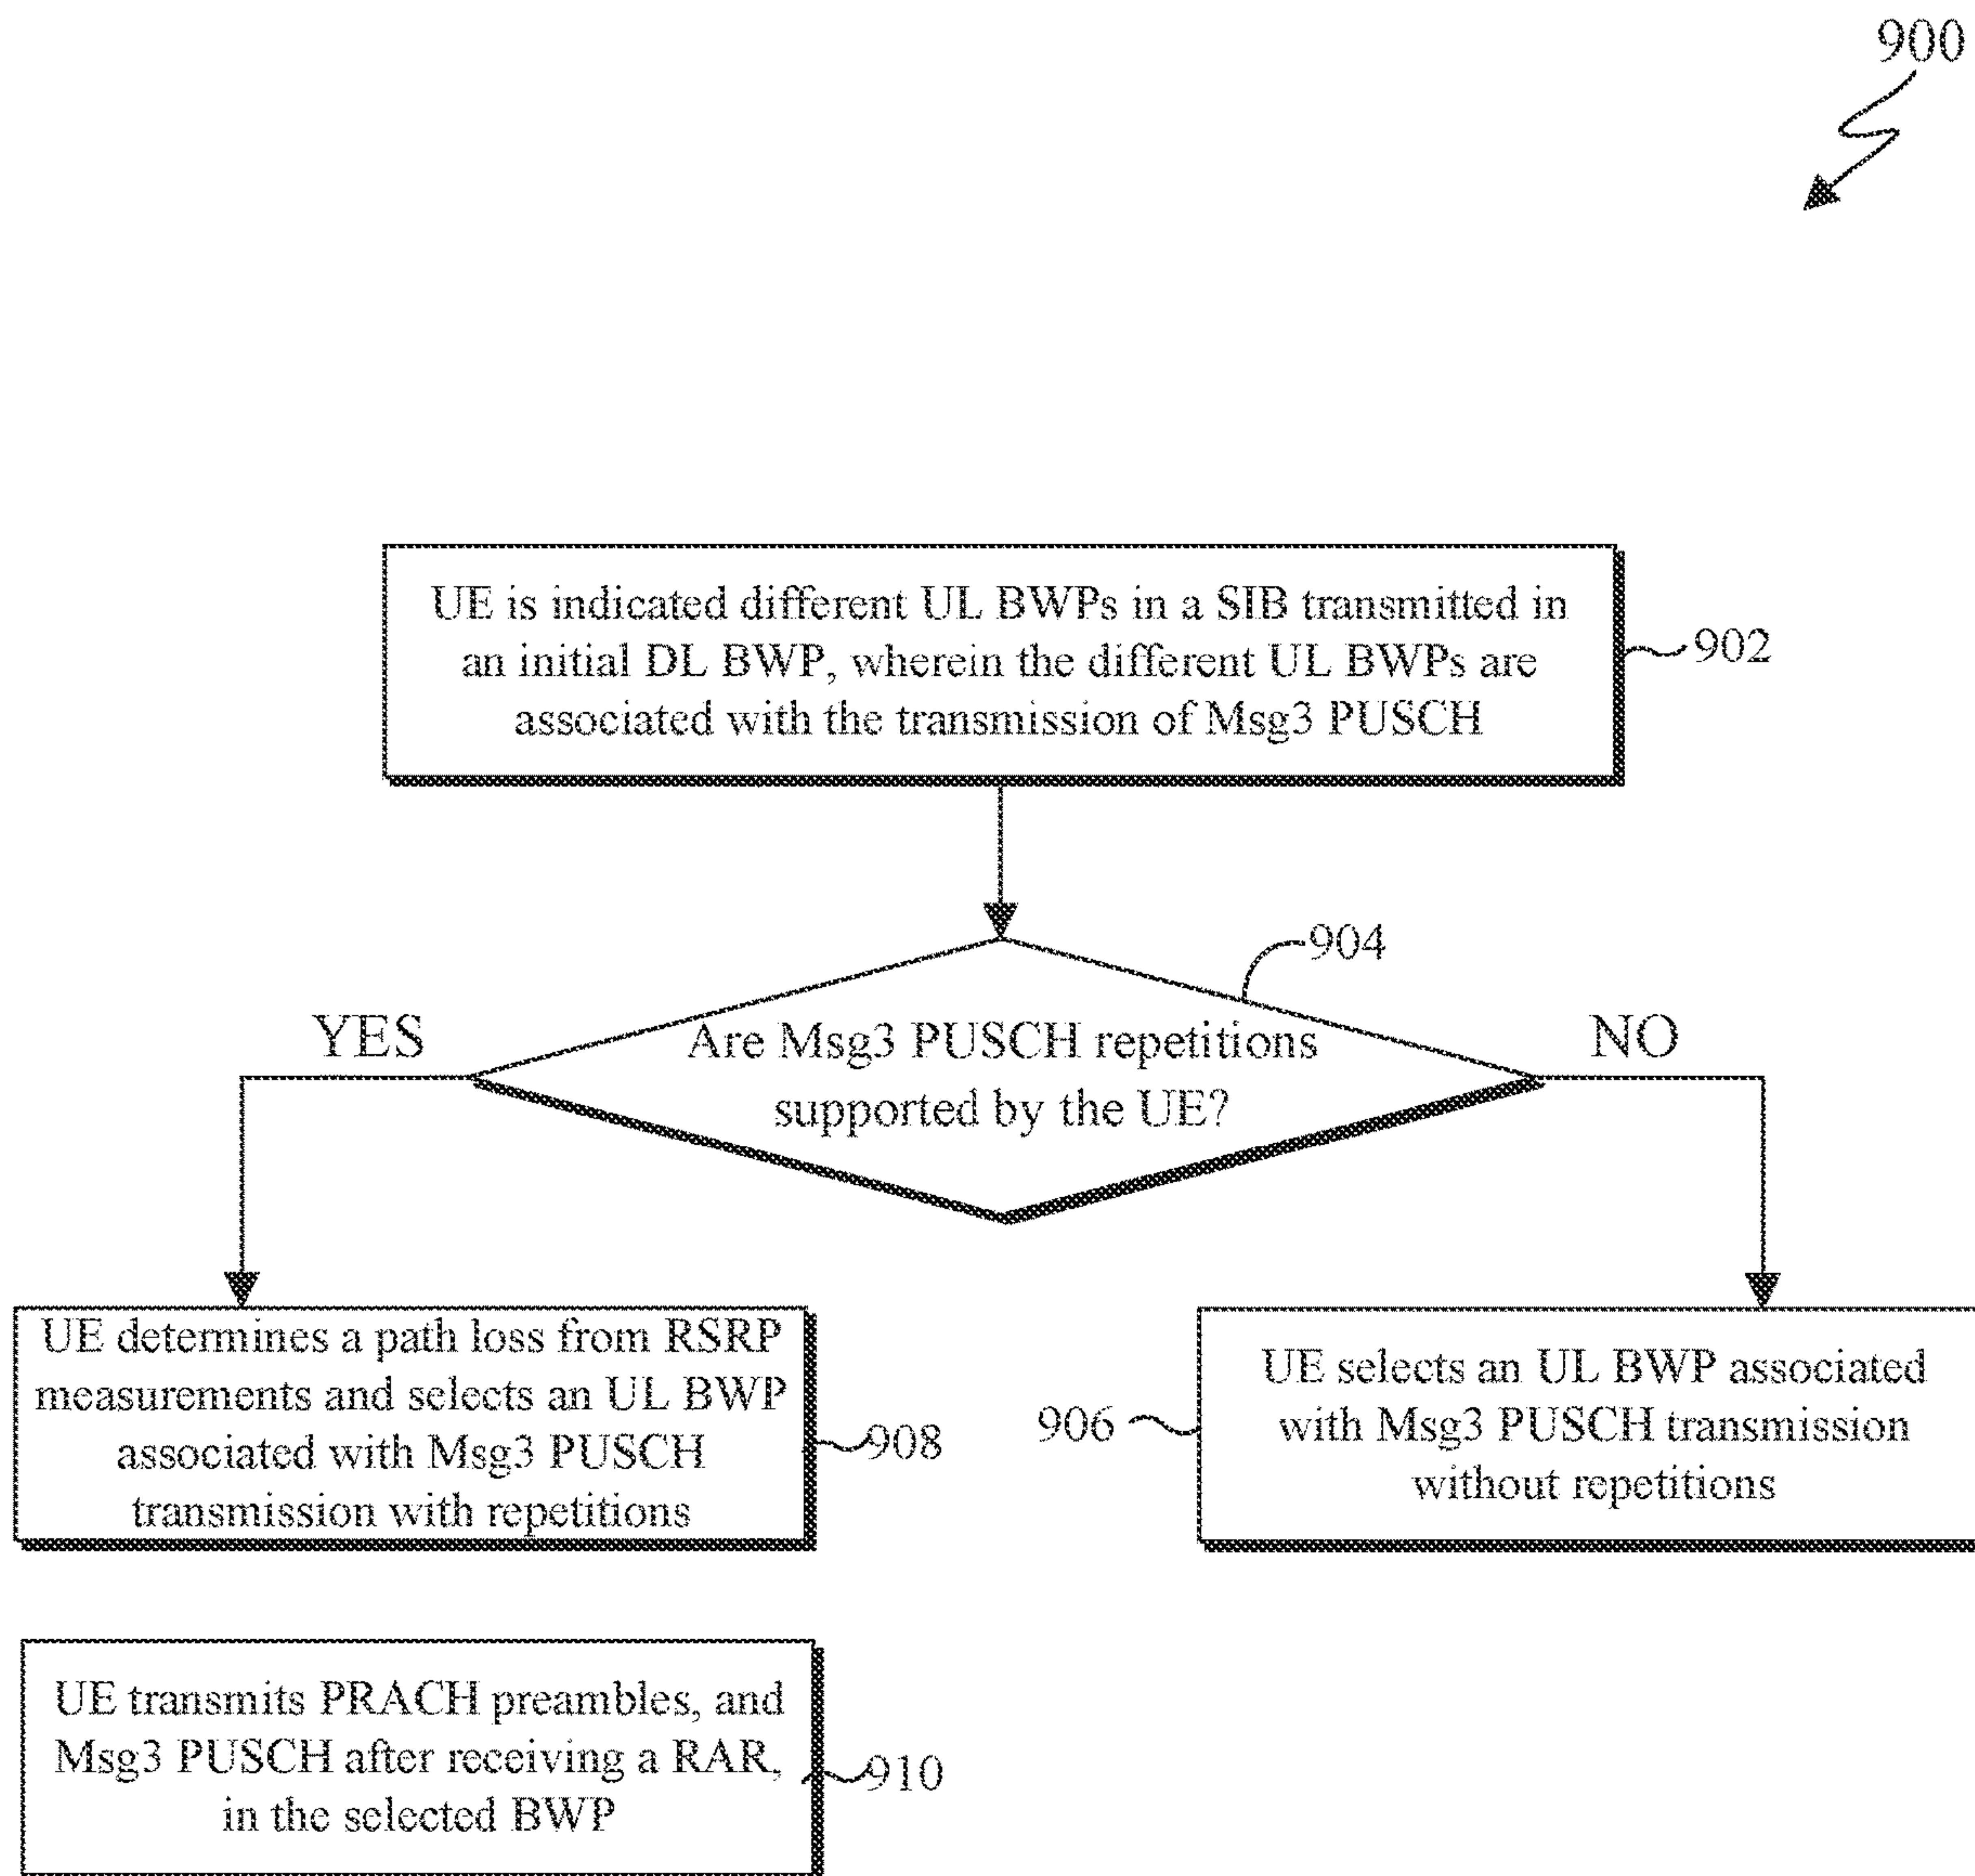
900

UE is indicated different UL BWPs in a SIB transmitted in an initial DL BWP, wherein the different UL BWPs are associated with the transmission of Msg3 PUSCH

902

904

YES

Are Msg3 PUSCH repetitions supported by the UE?

NO

UE determines a path loss from RSRP measurements and selects an UL BWP associated with Msg3 PUSCH transmission with repetitions

908

906

UE selects an UL BWP associated with Msg3 PUSCH transmission without repetitions

UE transmits PRACH preambles, and Msg3 PUSCH after receiving a RAR, in the selected BWP

910